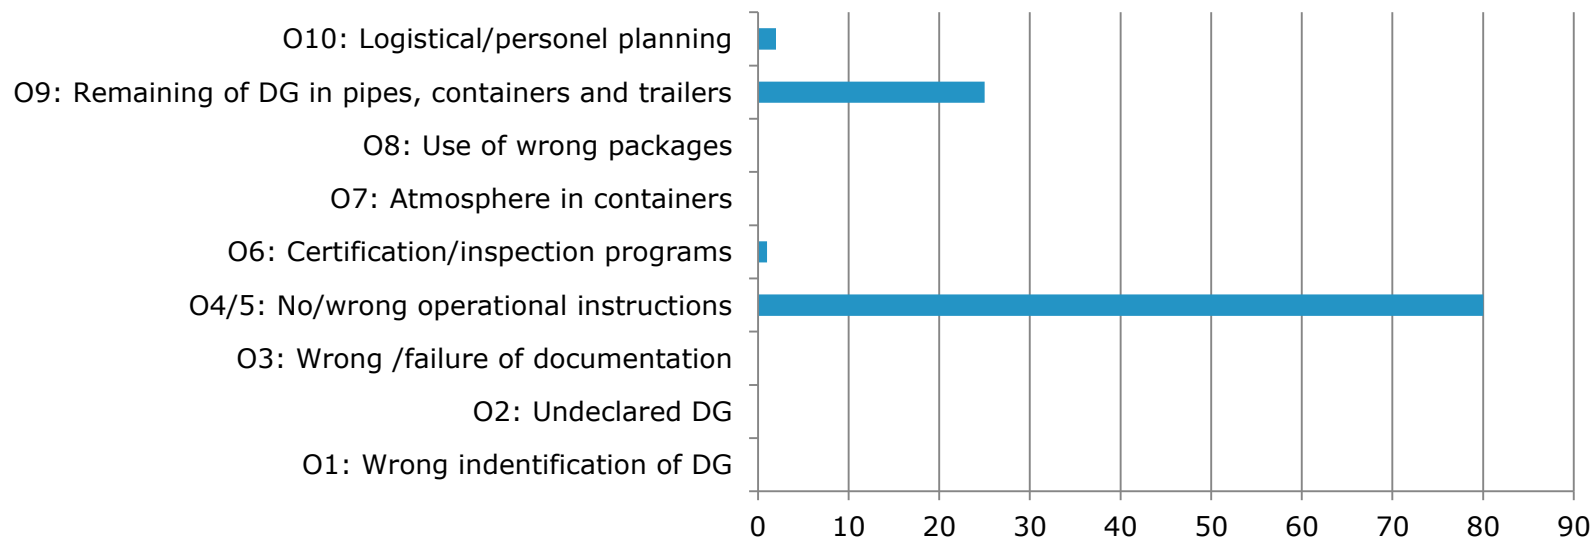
O10: Logistical/personel planning
O9: Remaining of DG in pipes, containers and trailers
O8: Use of wrong packages
O7: Atmosphere in containers
O6: Certification/inspection programs
O4/5: No/wrong operational instructions
O3: Wrong /failure of documentation
O2: Undeclared DG
O1: Wrong indentification of DG

0 10 20 30 40 50 60 70 80 90